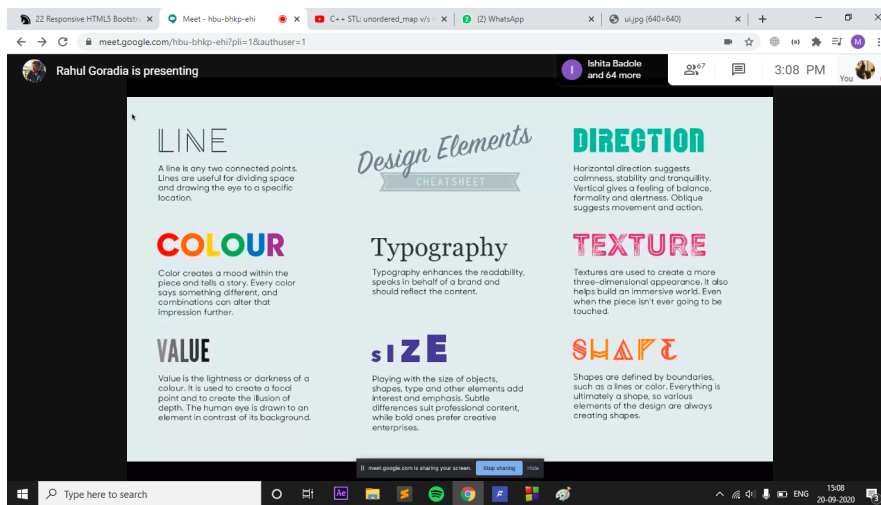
22 Responsive HTML5 Bootstr ×
Meet - hbu-bhkp-ehi ×
C++ STL: unordered_map v/s ×
(2) WhatsApp
ui.jpg (640×640) ×
+

meet.google.com/hbu-bhkp-ehi?pli=1&authuser=1

Rahul Goradia is presenting
Ishita Badole and 64 more
67
3:08 PM
You

LINE
A line is any two connected points. Lines are useful for dividing space and drawing the eye to a specific location.

Design Elements
CHEATSHEET

DIRECTION
Horizontal direction suggests calmness, stability and tranquillity. Vertical gives a feeling of balance, formality and alertness. Oblique suggests movement and action.

COLOUR
Color creates a mood within the piece and tells a story. Every color says something different, and combinations can alter that impression further.

Typography
Typography enhances the readability, speaks in behalf of a brand and should reflect the content.

TEXTURE
Textures are used to create a more three-dimensional appearance. It also helps build an immersive world. Even when the piece isn't ever going to be touched.

VALUE
Value is the lightness or darkness of a colour. It is used to create a focal point and to create the illusion of depth. The human eye is drawn to an element in contrast of its background.

sIZE
Playing with the size of objects, shapes, type and other elements add interest and emphasis. Subtle differences suit professional content, while bold ones prefer creative enterprises.

SHAPE
Shapes are defined by boundaries, such as a lines or color. Everything is ultimately a shape, so various elements of the design are always creating shapes.

meet.google.com is sharing your screen. Stop sharing Hide

Type here to search
ENG
15:08
20-09-2020